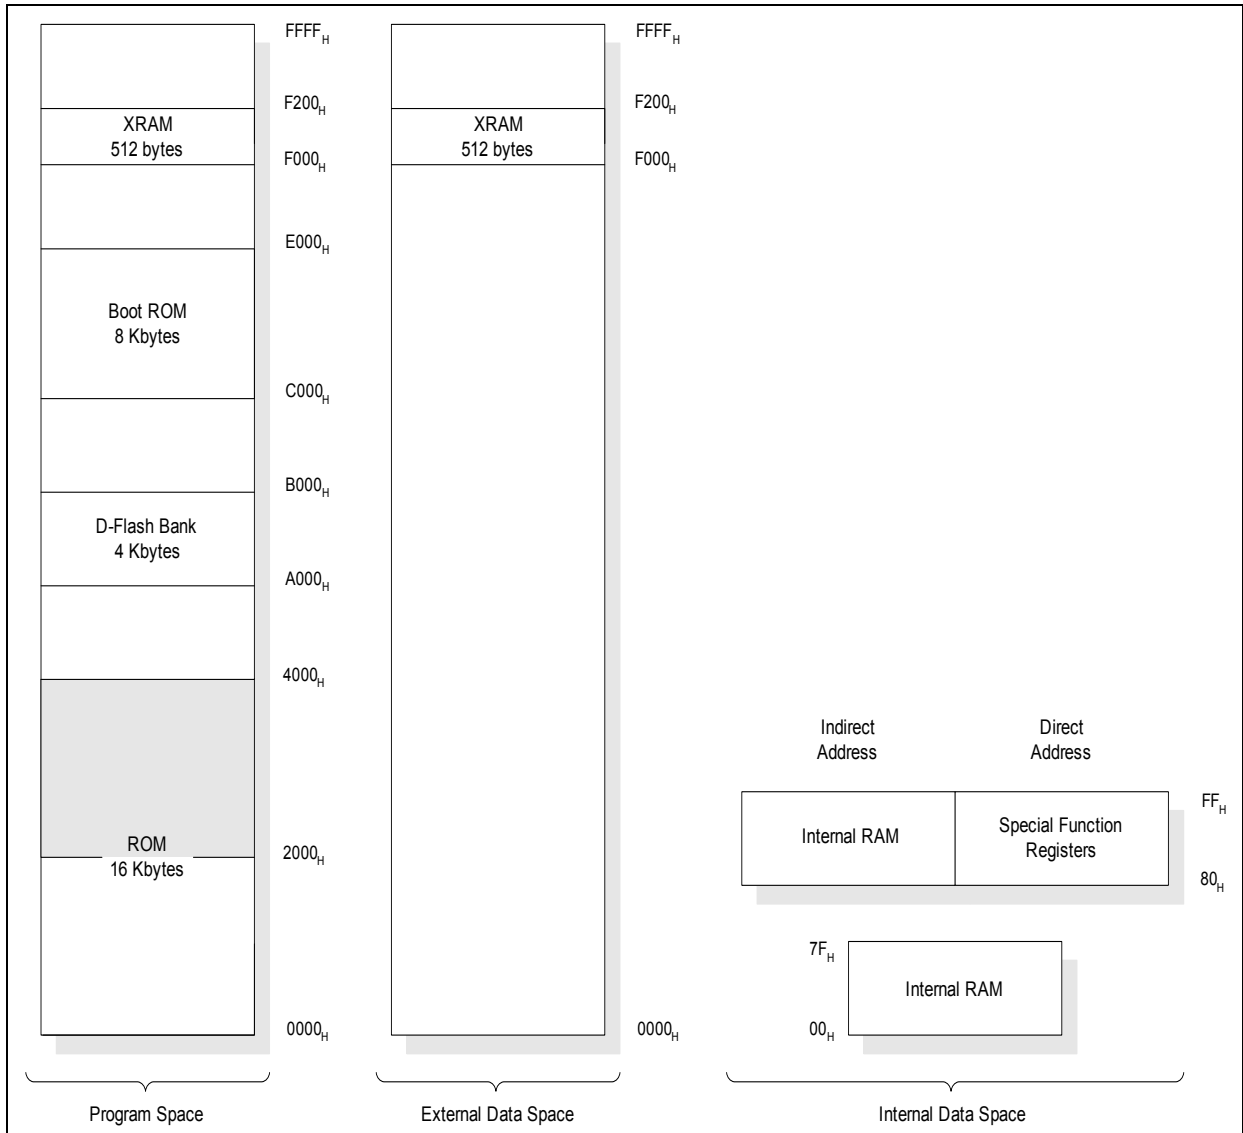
$FFFF_H$

XRAM
512 bytes

$F200_H$

$F000_H$

$E000_H$

Boot ROM
8 Kbytes

$C000_H$

$B000_H$

D-Flash Bank
4 Kbytes

$A000_H$

$4000_H$

ROM
16 Kbytes

$2000_H$

$0000_H$

Program Space

$FFFF_H$

XRAM
512 bytes

$F200_H$

$F000_H$

$0000_H$

External Data Space

Indirect
Address

Direct
Address

$FF_H$

Internal RAM

Special Function
Registers

$80_H$

$7F_H$

Internal RAM

$00_H$

Internal Data Space